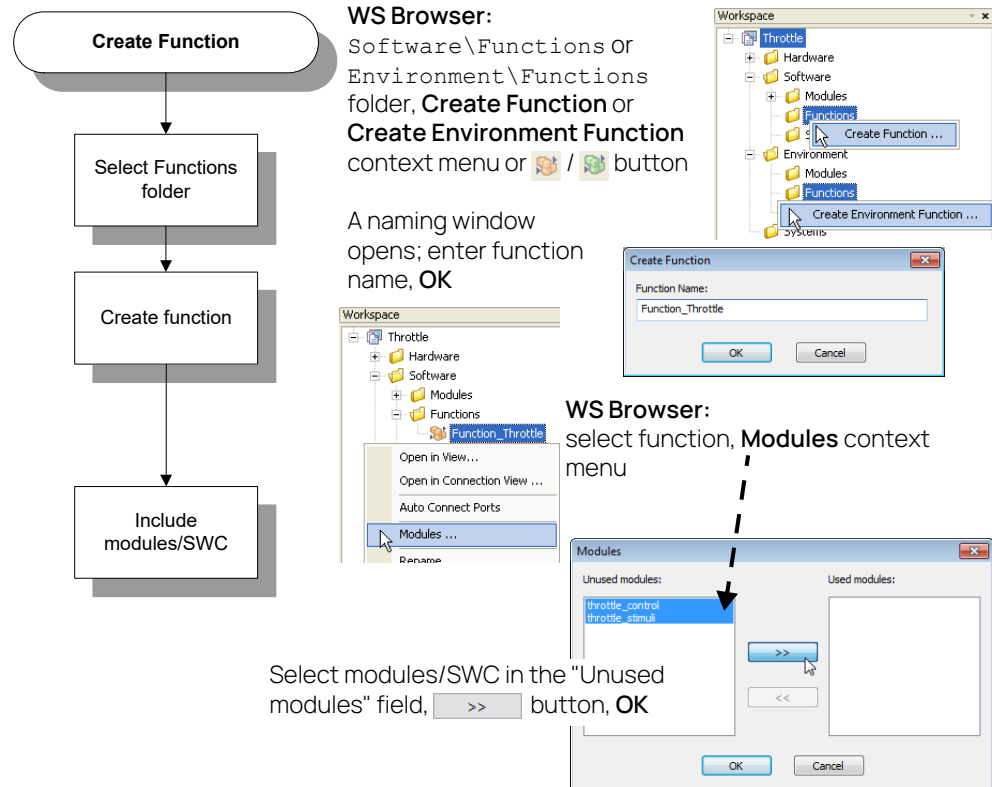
Create Function

Select Functions folder

Create function

Include modules/SWC

**WS Browser:**
Software\Functions or Environment\Functions folder, **Create Function** or **Create Environment Function** context menu or / button

A naming window opens; enter function name, **OK**

**WS Browser:**
select function, **Modules** context menu

Select modules/SWC in the "Unused modules" field, >> button, **OK**

Workspace
Throttle
Hardware
Software
Modules
Functions
S
Create Function ...
Environment
Modules
Functions
Create Environment Function ...
Systems

Create Function
Function Name:
Function_Throttle
OK
Cancel

Workspace
Throttle
Hardware
Software
Modules
Functions
Function_Throttle
Open in View...
Open in Connection View ...
Auto Connect Ports
Modules ...
Rename

Modules
Unused modules:
throttle_control
throttle_stimuli
>>
<<
Used modules:
OK
Cancel